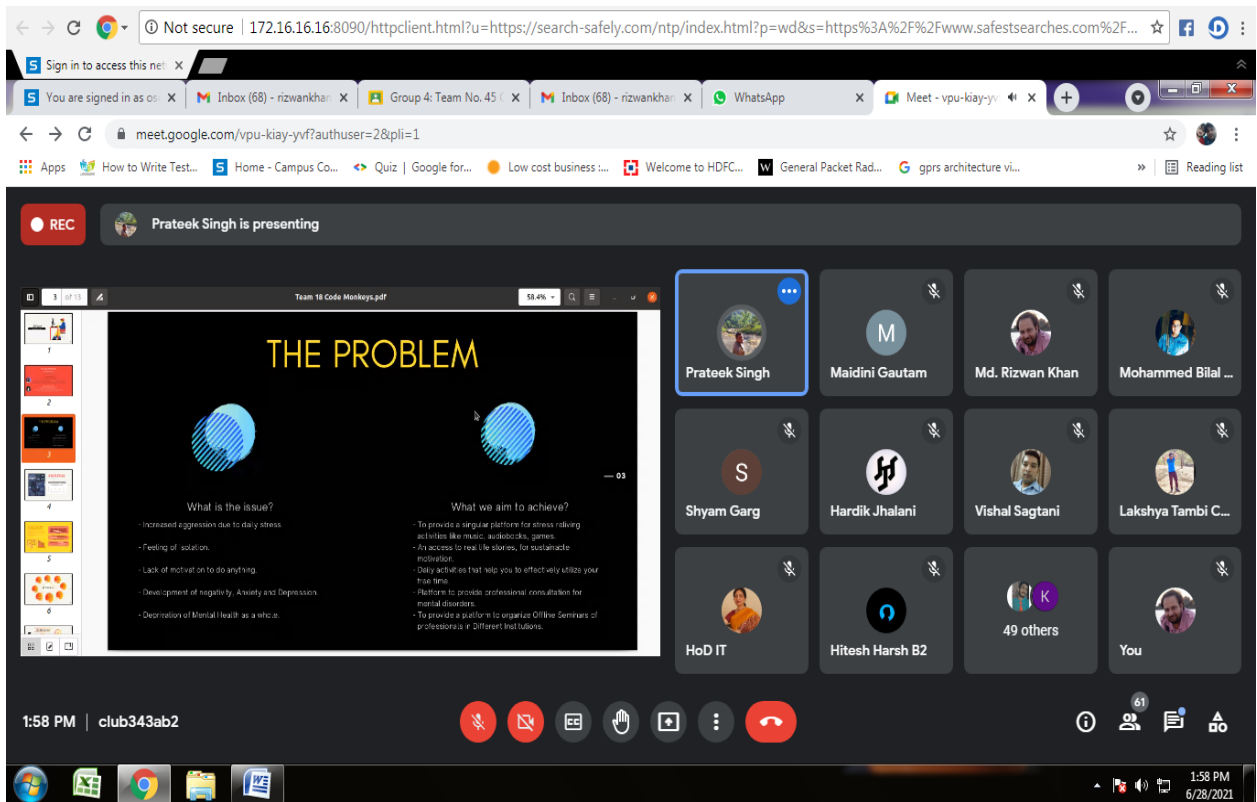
Not secure | 172.16.16.16:8090/httpclient.html?u=https://search-safely.com/ntp/index.html?p=wd&s=https%3A%2F%2Fwww.safestsearches.com%2F...

Sign in to access this net

You are signed in as os | Inbox (68) - rizwankhan | Group 4: Team No. 45 | Inbox (68) - rizwankhan | WhatsApp | Meet - vpu-kiay-yv

meet.google.com/vpu-kiay-yvf?authuser=2&pli=1

Apps | How to Write Test... | Home - Campus Co... | Quiz | Google for... | Low cost business :... | Welcome to HDFC... | General Packet Rad... | gprs architecture vi... | » | Reading list

REC

Prateek Singh is presenting

3 of 13 | Team 18 Code Monkeys.pdf | 58.4%

THE PROBLEM

— 03

What is the issue?

- Increased aggression due to daily stress.
- Feeling of isolation.
- Lack of motivation to do anything.
- Development of negativity, Anxiety and Depression.
- Deprivation of Mental Health as a whole.

What we aim to achieve?

- To provide a singular platform for stress reliving activities like music, audiobooks, games.
- An access to real life stories, for sustainable motivation.
- Daily activities that help you to effectively utilize your free time.
- Platform to provide professional consultation for mental disorders.
- To provide a platform to organize Offline Seminars of professionals in Different Institutions.

1 2 3 4 5 6

Prateek Singh | M Maidini Gautam | Md. Rizwan Khan | Mohammed Bilal ...
S Shyam Garg | Hardik Jhalani | Vishal Sagtani | Lakshya Tambi C...
HoD IT | Hitesh Harsh B2 | K 49 others | You

1:58 PM | club343ab2

61

1:58 PM
6/28/2021